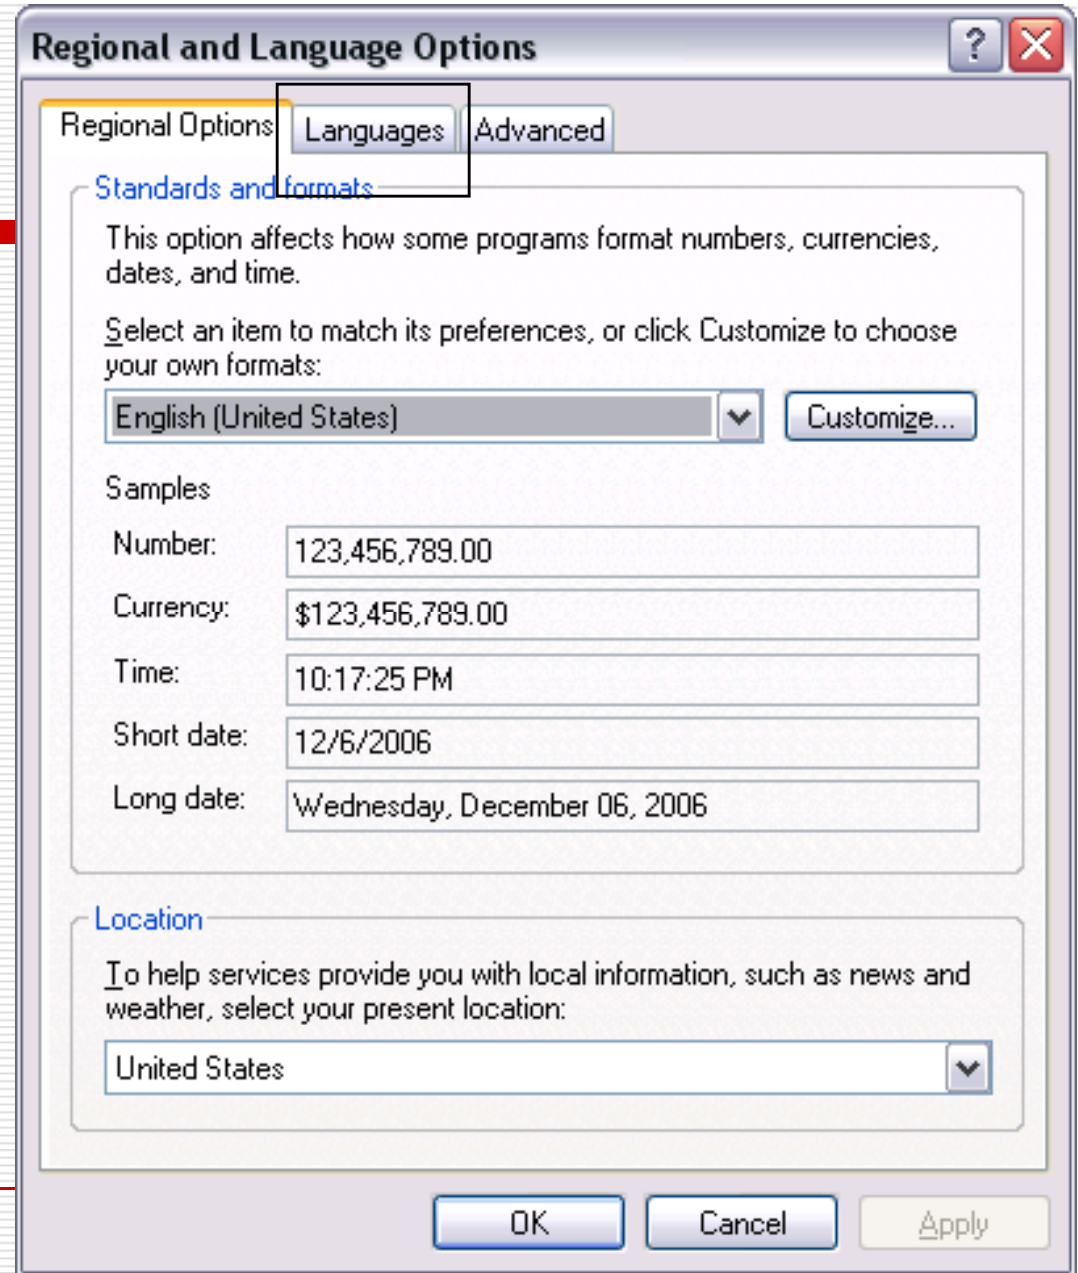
Regional and Language Options

?

Regional Options | Languages | Advanced

Standards and formats

This option affects how some programs format numbers, currencies, dates, and time.

Select an item to match its preferences, or click Customize to choose your own formats:

English (United States)

Customize...

Samples

| | |
|---|---|
| Number: | 123,456,789.00 |
| Currency: | $123,456,789.00 |
| Time: | 10:17:25 PM |
| Short date: | 12/6/2006 |
| Long date: | Wednesday, December 06, 2006 |

Location

To help services provide you with local information, such as news and weather, select your present location:

United States

OK Cancel Apply